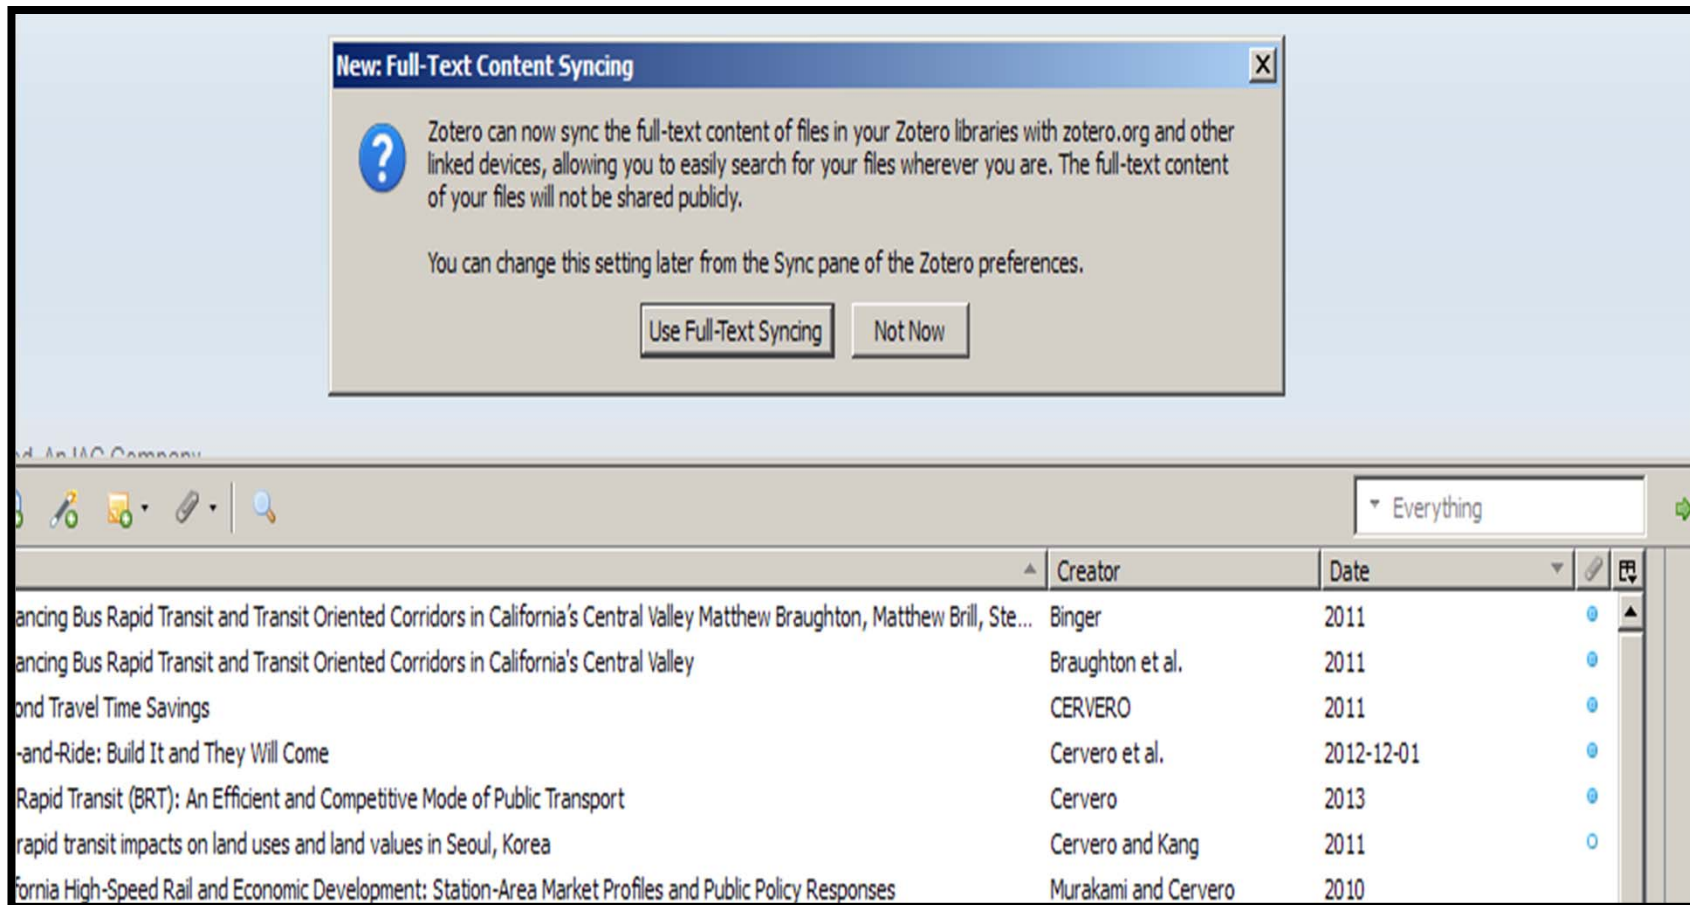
New: Full-Text Content Syncing

Zotero can now sync the full-text content of files in your Zotero libraries with zotero.org and other linked devices, allowing you to easily search for your files wherever you are. The full-text content of your files will not be shared publicly.

You can change this setting later from the Sync pane of the Zotero preferences.

Use Full-Text Syncing | Not Now

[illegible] An IAC Company

Everything

| | Creator | Date |
|---|---|---|
| ancing Bus Rapid Transit and Transit Oriented Corridors in California's Central Valley Matthew Braughton, Matthew Brill, Ste... | Binger | 2011 |
| ancing Bus Rapid Transit and Transit Oriented Corridors in California's Central Valley | Braughton et al. | 2011 |
| ond Travel Time Savings | CERVERO | 2011 |
| -and-Ride: Build It and They Will Come | Cervero et al. | 2012-12-01 |
| Rapid Transit (BRT): An Efficient and Competitive Mode of Public Transport | Cervero | 2013 |
| rapid transit impacts on land uses and land values in Seoul, Korea | Cervero and Kang | 2011 |
| fornia High-Speed Rail and Economic Development: Station-Area Market Profiles and Public Policy Responses | Murakami and Cervero | 2010 |